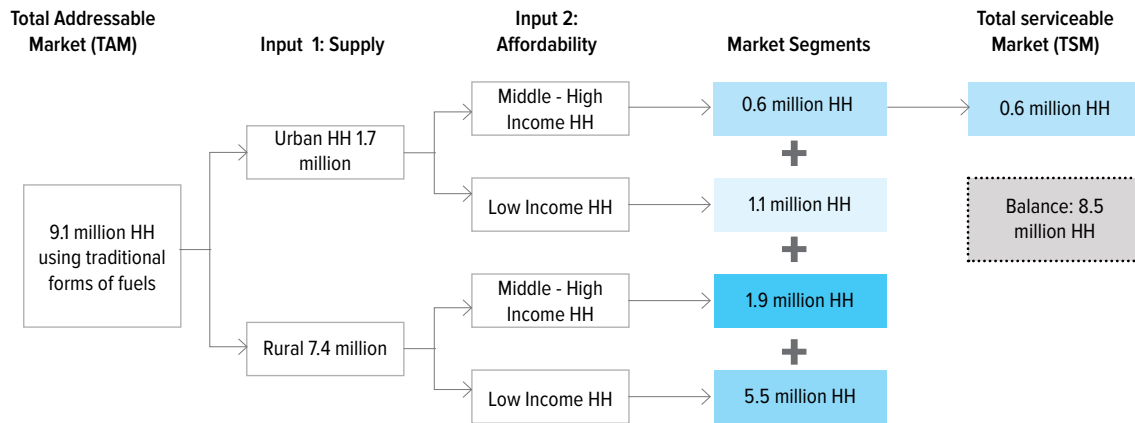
Total Addressable Market (TAM)

Input 1: Supply

Input 2: Affordability

Market Segments

Total serviceable Market (TSM)

9.1 million HH using traditional forms of fuels

Urban HH 1.7 million

Rural 7.4 million

Middle - High Income HH

Low Income HH

Middle - High Income HH

Low Income HH

0.6 million HH

+

1.1 million HH

+

1.9 million HH

+

5.5 million HH

0.6 million HH

Balance: 8.5 million HH